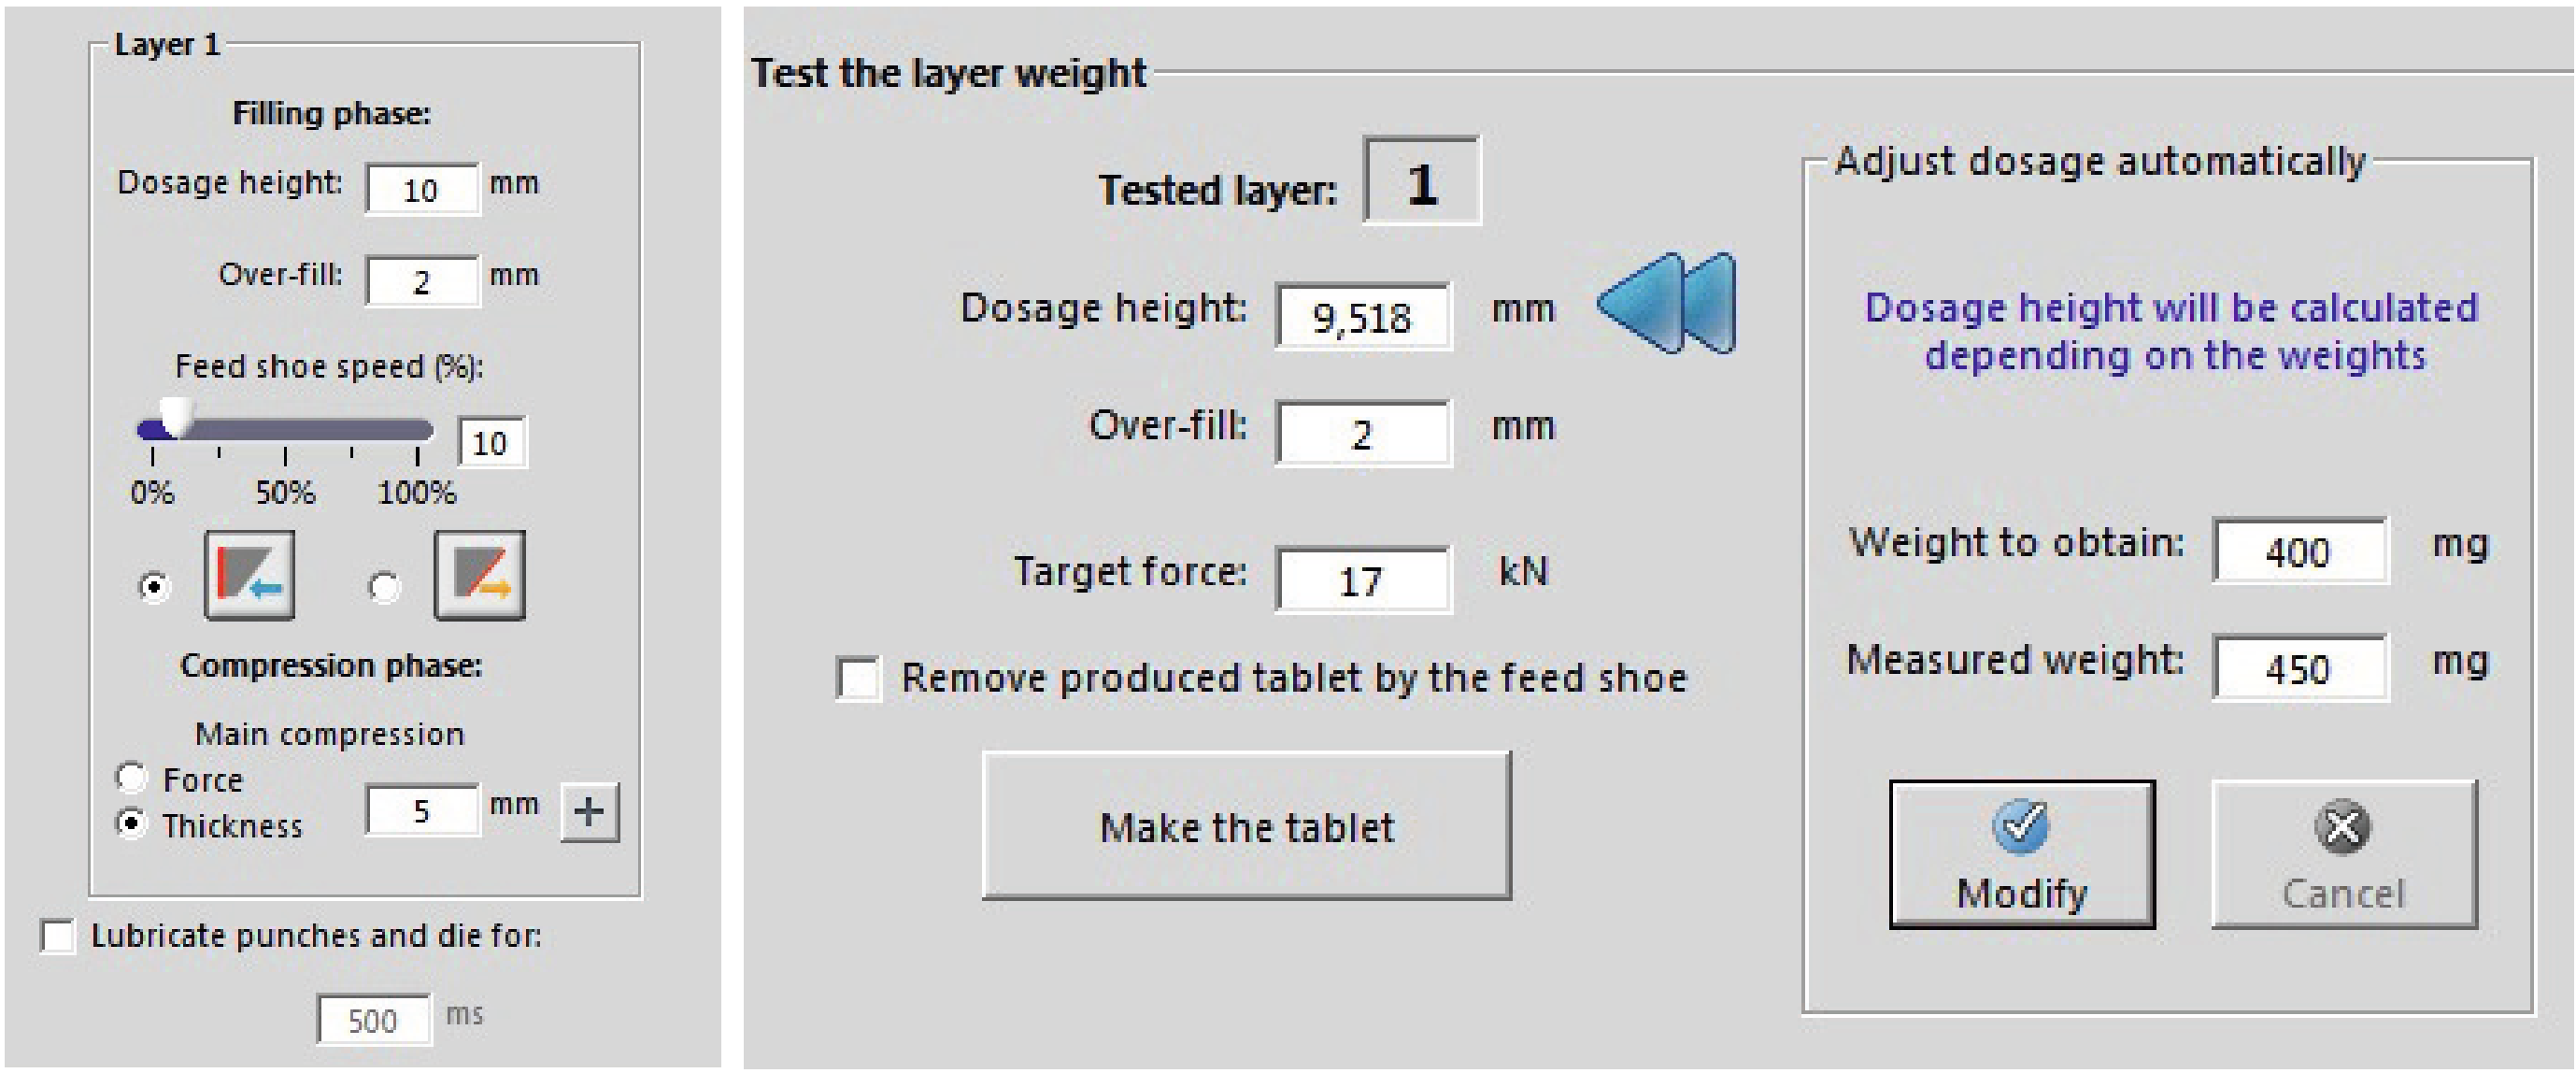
Layer 1

Filling phase:

Dosage height: 10 mm

Over-fill: 2 mm

Feed shoe speed (%):

10

0% 50% 100%

Compression phase:

Main compression

Force

Thickness 5 mm +

Lubricate punches and die for:

500 ms

Test the layer weight

Tested layer: 1

Dosage height: 9,518 mm

Over-fill: 2 mm

Target force: 17 kN

Remove produced tablet by the feed shoe

Make the tablet

Adjust dosage automatically

Dosage height will be calculated depending on the weights

Weight to obtain: 400 mg

Measured weight: 450 mg

Modify

Cancel